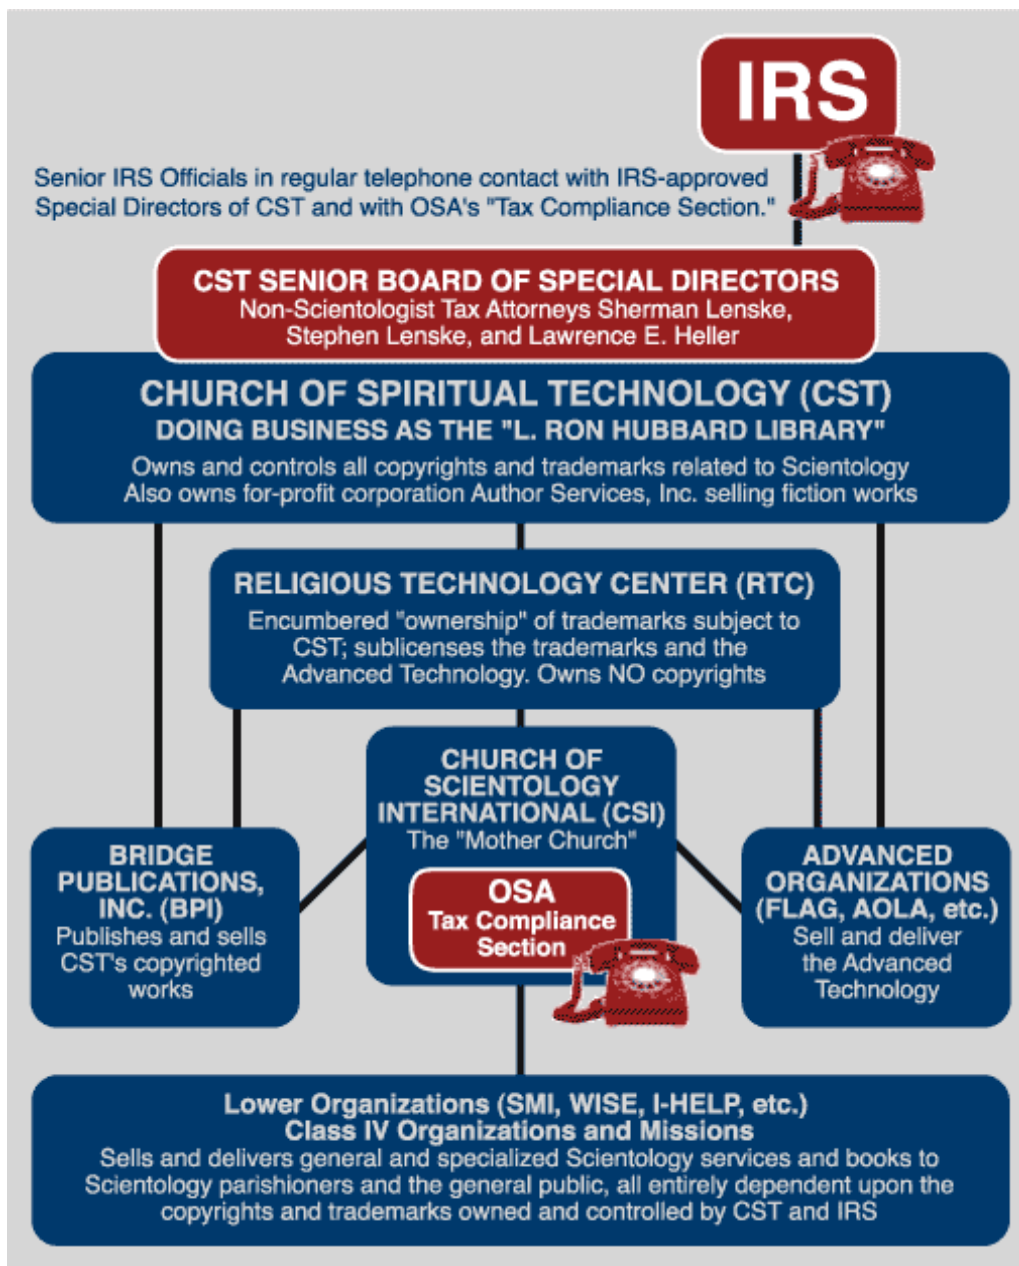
IRS

Senior IRS Officials in regular telephone contact with IRS-approved Special Directors of CST and with OSA's "Tax Compliance Section."

CST SENIOR BOARD OF SPECIAL DIRECTORS
Non-Scientologist Tax Attorneys Sherman Lenske, Stephen Lenske, and Lawrence E. Heller

CHURCH OF SPIRITUAL TECHNOLOGY (CST)
DOING BUSINESS AS THE "L. RON HUBBARD LIBRARY"
Owns and controls all copyrights and trademarks related to Scientology
Also owns for-profit corporation Author Services, Inc. selling fiction works

RELIGIOUS TECHNOLOGY CENTER (RTC)
Encumbered "ownership" of trademarks subject to CST; sublicenses the trademarks and the Advanced Technology. Owns NO copyrights

CHURCH OF SCIENTOLOGY INTERNATIONAL (CSI)
The "Mother Church"

OSA
Tax Compliance Section

BRIDGE PUBLICATIONS, INC. (BPI)
Publishes and sells CST's copyrighted works

ADVANCED ORGANIZATIONS (FLAG, AOLA, etc.)
Sell and deliver the Advanced Technology

Lower Organizations (SMI, WISE, I-HELP, etc.)
Class IV Organizations and Missions
Sells and delivers general and specialized Scientology services and books to Scientology parishioners and the general public, all entirely dependent upon the copyrights and trademarks owned and controlled by CST and IRS